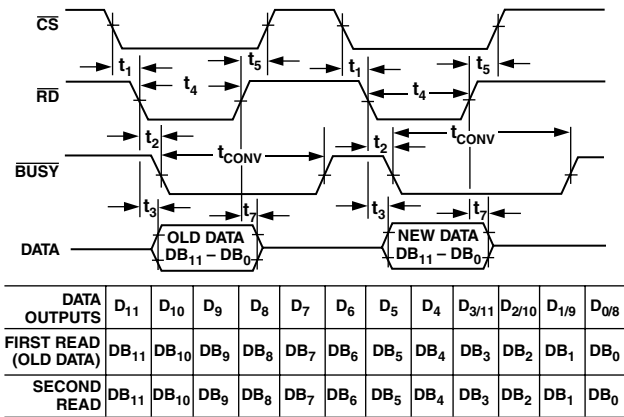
$\overline{CS}$

$t_1$ $t_5$ $t_1$ $t_5$

$\overline{RD}$

$t_4$ $t_4$

$t_2$ $t_{CONV}$ $t_2$ $t_{CONV}$

$\overline{BUSY}$

$t_3$ $t_7$ $t_3$ $t_7$

DATA

OLD DATA $DB_{11} – DB_0$

NEW DATA $DB_{11} – DB_0$

| DATA OUTPUTS | $D_{11}$ | $D_{10}$ | $D_9$ | $D_8$ | $D_7$ | $D_6$ | $D_5$ | $D_4$ | $D_{3/11}$ | $D_{2/10}$ | $D_{1/9}$ | $D_{0/8}$ |
|---|---|---|---|---|---|---|---|---|---|---|---|---|
| FIRST READ (OLD DATA) | $DB_{11}$ | $DB_{10}$ | $DB_9$ | $DB_8$ | $DB_7$ | $DB_6$ | $DB_5$ | $DB_4$ | $DB_3$ | $DB_2$ | $DB_1$ | $DB_0$ |
| SECOND READ | $DB_{11}$ | $DB_{10}$ | $DB_9$ | $DB_8$ | $DB_7$ | $DB_6$ | $DB_5$ | $DB_4$ | $DB_3$ | $DB_2$ | $DB_1$ | $DB_0$ |